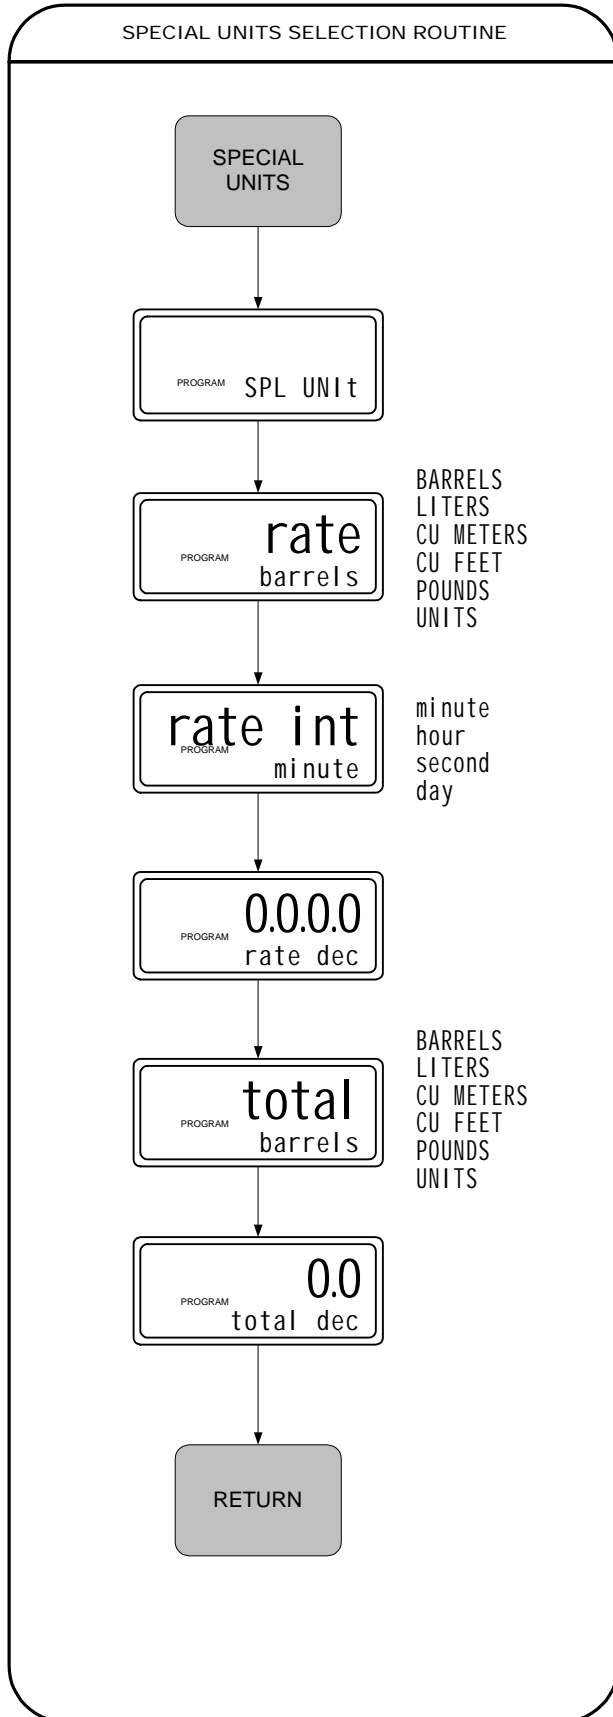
SPECIAL UNITS SELECTION ROUTINE

SPECIAL UNITS

PROGRAM SPL UNIt

PROGRAM rate barrels

BARRELS
LITERS
CU METERS
CU FEET
POUNDS
UNITS

rate int PROGRAM minute

minute
hour
second
day

PROGRAM 0.0.0.0 rate dec

PROGRAM total barrels

BARRELS
LITERS
CU METERS
CU FEET
POUNDS
UNITS

PROGRAM 0.0 total dec

RETURN